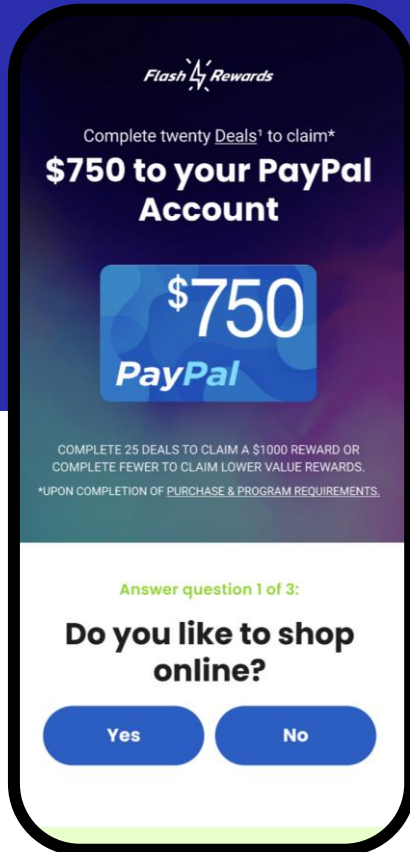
Flash Rewards

Complete twenty Deals¹ to claim*

$750 to your PayPal Account

$750
PayPal

COMPLETE 25 DEALS TO CLAIM A $1000 REWARD OR COMPLETE FEWER TO CLAIM LOWER VALUE REWARDS.

*UPON COMPLETION OF PURCHASE & PROGRAM REQUIREMENTS.

Answer question 1 of 3:

Do you like to shop online?

Yes

No